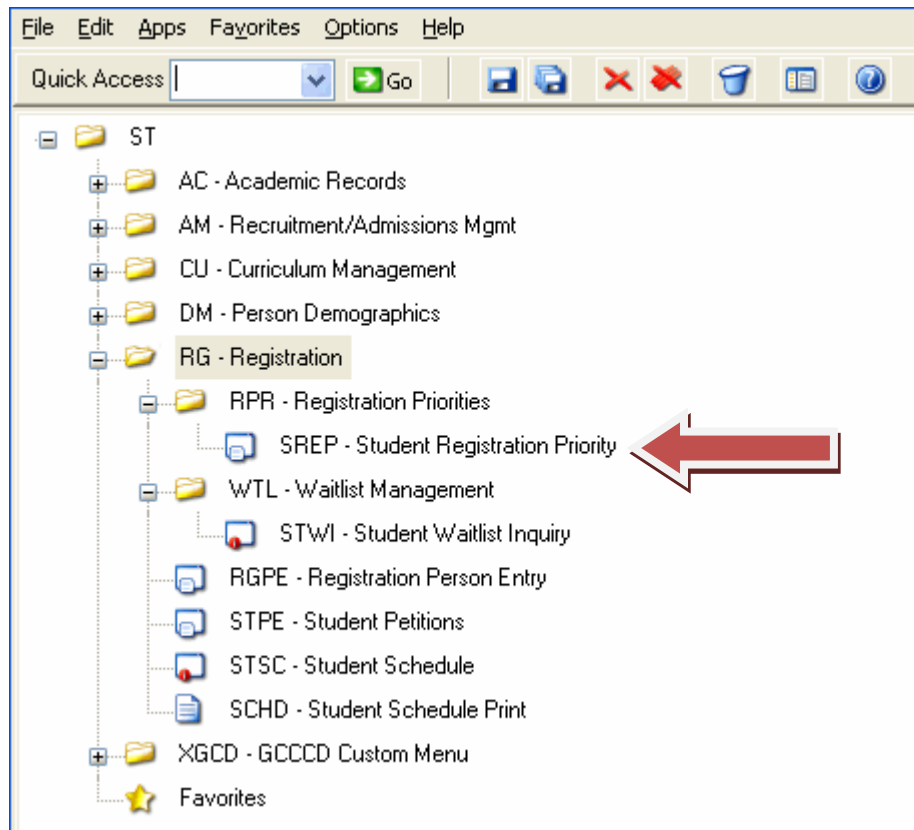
File Edit Apps Favorites Options Help

Quick Access Go

ST

AC - Academic Records

AM - Recruitment/Admissions Mgmt

CU - Curriculum Management

DM - Person Demographics

RG - Registration

RPR - Registration Priorities

SREP - Student Registration Priority

WTL - Waitlist Management

STWI - Student Waitlist Inquiry

RGPE - Registration Person Entry

STPE - Student Petitions

STSC - Student Schedule

SCHD - Student Schedule Print

XGCD - GCCCD Custom Menu

Favorites